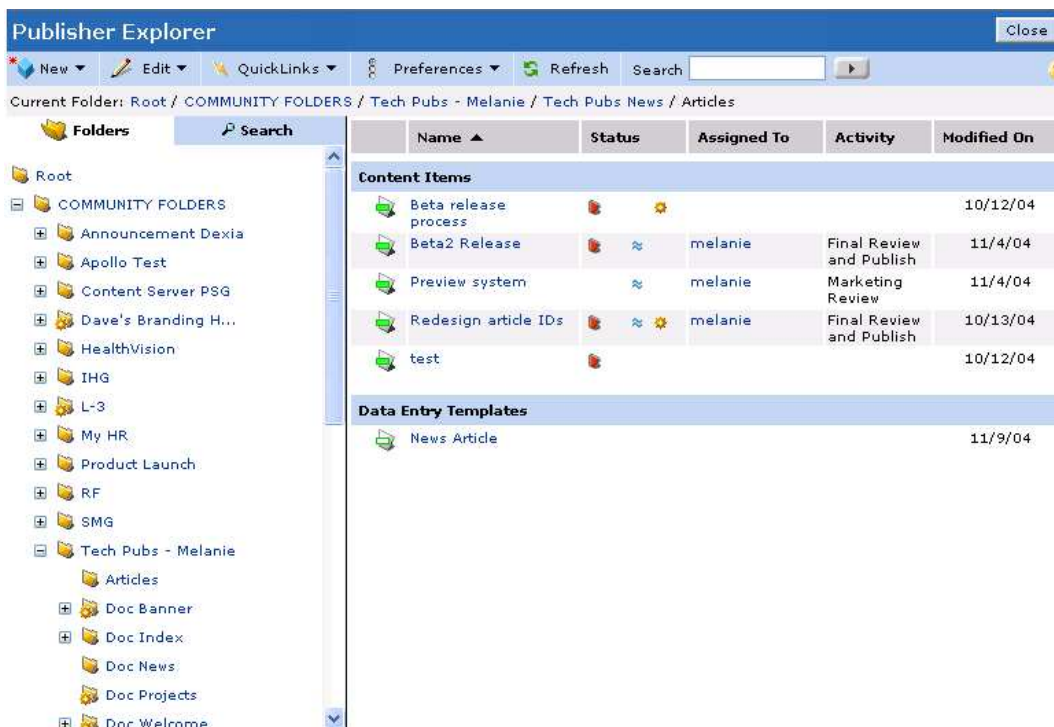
Publisher Explorer

Close

New ▾ Edit ▾ QuickLinks ▾ Preferences ▾ Refresh Search

Current Folder: Root / COMMUNITY FOLDERS / Tech Pubs - Melanie / Tech Pubs News / Articles

Folders

Search

Root
COMMUNITY FOLDERS
Announcement Dexia
Apollo Test
Content Server PSG
Dave's Branding H...
HealthVision
IHG
L-3
My HR
Product Launch
RF
SMG
Tech Pubs - Melanie
Articles
Doc Banner
Doc Index
Doc News
Doc Projects
Doc Welcome

| Name ▲ | Status | Assigned To | Activity | Modified On |
|---|---|---|---|---|
| **Content Items** | | | | |
| Beta release process | | | | 10/12/04 |
| Beta2 Release | | melanie | Final Review and Publish | 11/4/04 |
| Preview system | | melanie | Marketing Review | 11/4/04 |
| Redesign article IDs | | melanie | Final Review and Publish | 10/13/04 |
| test | | | | 10/12/04 |
| **Data Entry Templates** | | | | |
| News Article | | | | 11/9/04 |